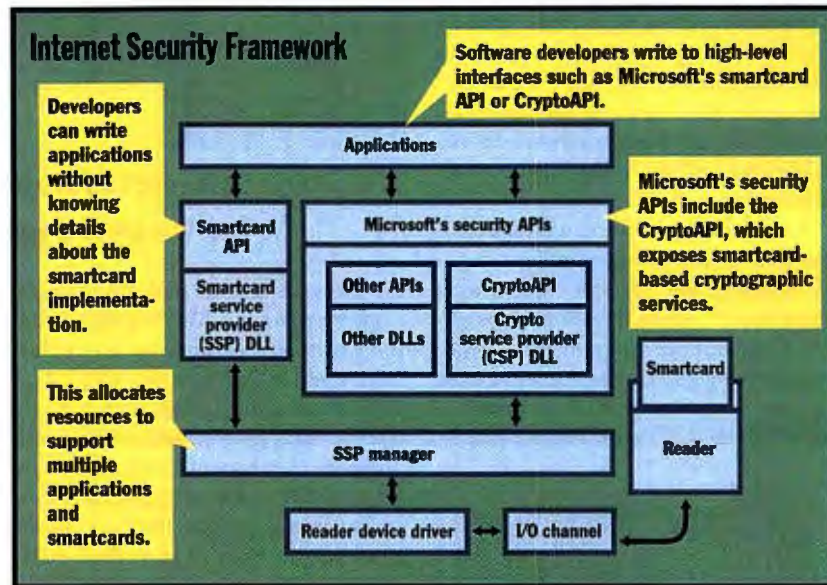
Internet Security Framework

Software developers write to high-level interfaces such as Microsoft's smartcard API or CryptoAPI.

Developers can write applications without knowing details about the smartcard implementation.

Applications

Smartcard API

Smartcard service provider (SSP) DLL

Microsoft's security APIs

Other APIs

Other DLLs

CryptoAPI

Crypto service provider (CSP) DLL

Microsoft's security APIs include the CryptoAPI, which exposes smartcard-based cryptographic services.

Smartcard

Reader

This allocates resources to support multiple applications and smartcards.

SSP manager

Reader device driver

I/O channel